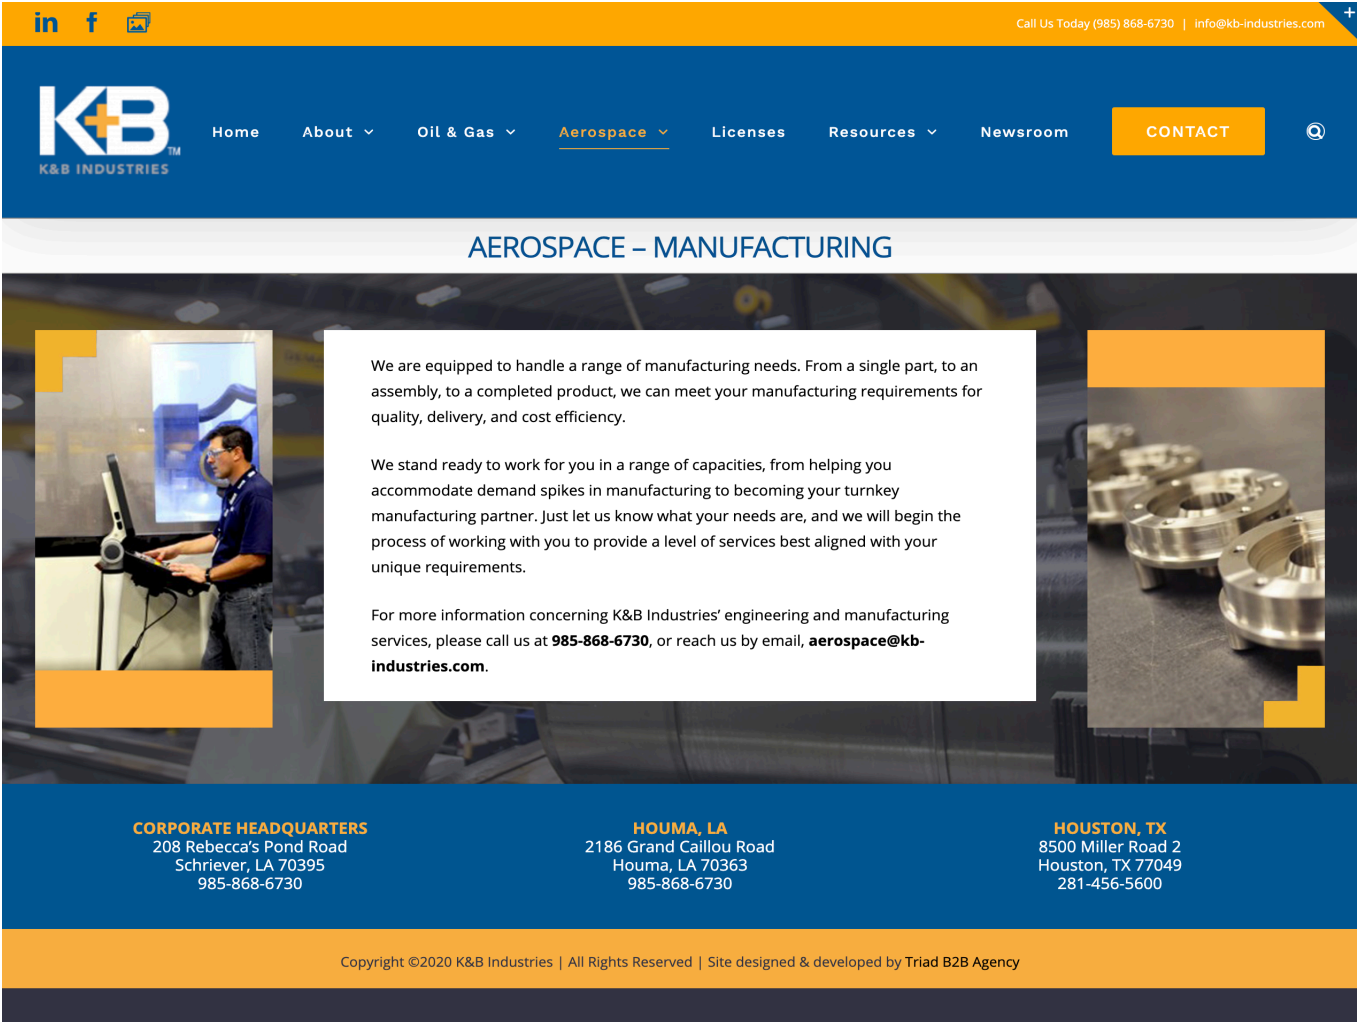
Call Us Today (985) 868-6730 | info@kb-industries.com

K+B TM
K&B INDUSTRIES

Home About Oil & Gas Aerospace Licenses Resources Newsroom CONTACT

AEROSPACE – MANUFACTURING

We are equipped to handle a range of manufacturing needs. From a single part, to an assembly, to a completed product, we can meet your manufacturing requirements for quality, delivery, and cost efficiency.

We stand ready to work for you in a range of capacities, from helping you accommodate demand spikes in manufacturing to becoming your turnkey manufacturing partner. Just let us know what your needs are, and we will begin the process of working with you to provide a level of services best aligned with your unique requirements.

For more information concerning K&B Industries' engineering and manufacturing services, please call us at **985-868-6730**, or reach us by email, **aerospace@kb-industries.com**.

CORPORATE HEADQUARTERS
208 Rebecca's Pond Road
Schriever, LA 70395
985-868-6730

HOUMA, LA
2186 Grand Caillou Road
Houma, LA 70363
985-868-6730

HOUSTON, TX
8500 Miller Road 2
Houston, TX 77049
281-456-5600

Copyright ©2020 K&B Industries | All Rights Reserved | Site designed & developed by Triad B2B Agency